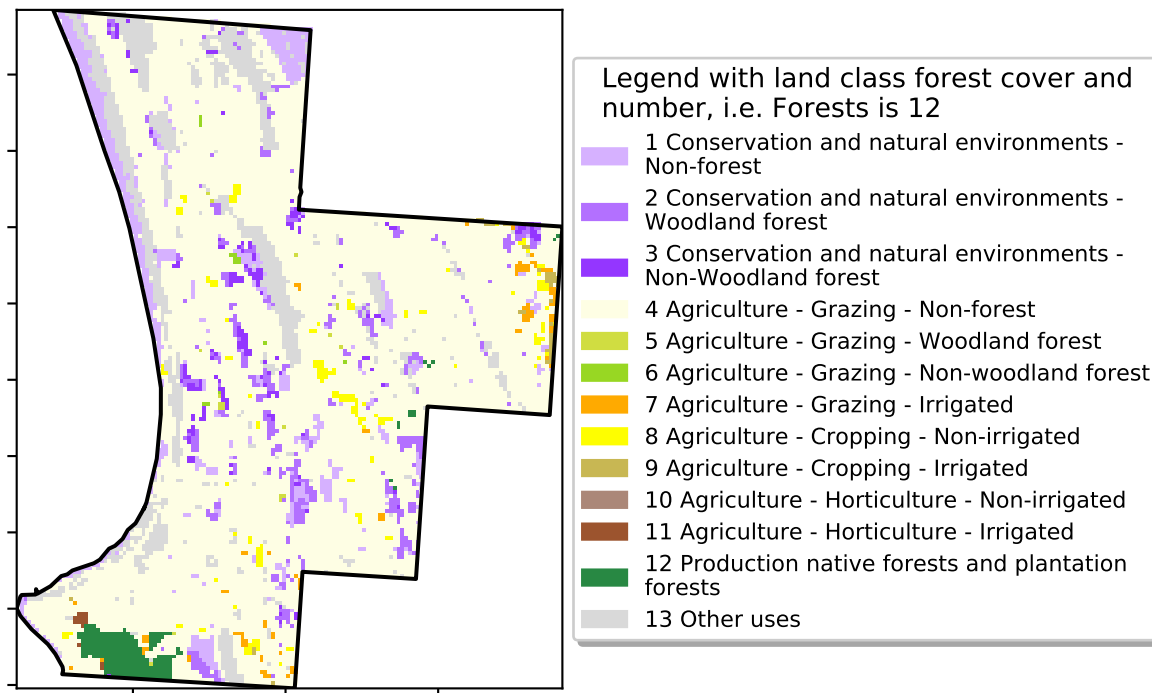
Legend with land class forest cover and number, i.e. Forests is 12

1 Conservation and natural environments - Non-forest
2 Conservation and natural environments - Woodland forest
3 Conservation and natural environments - Non-Woodland forest
4 Agriculture - Grazing - Non-forest
5 Agriculture - Grazing - Woodland forest
6 Agriculture - Grazing - Non-woodland forest
7 Agriculture - Grazing - Irrigated
8 Agriculture - Cropping - Non-irrigated
9 Agriculture - Cropping - Irrigated
10 Agriculture - Horticulture - Non-irrigated
11 Agriculture - Horticulture - Irrigated
12 Production native forests and plantation forests
13 Other uses